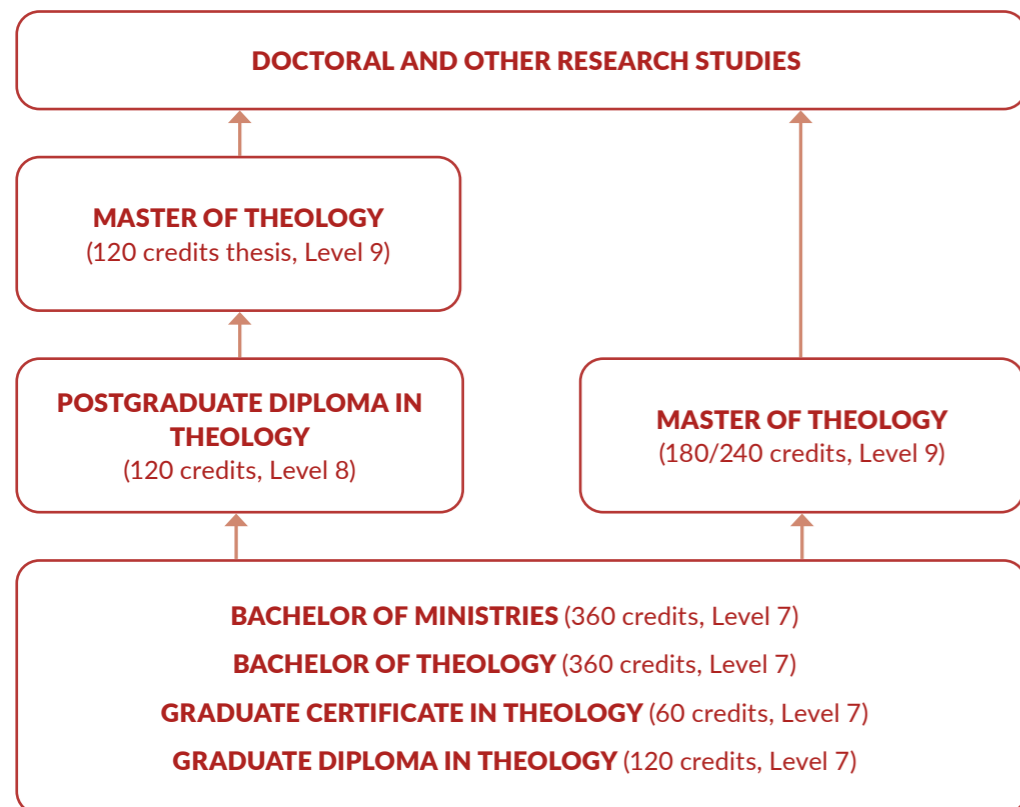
DOCTORAL AND OTHER RESEARCH STUDIES

MASTER OF THEOLOGY
(120 credits thesis, Level 9)

POSTGRADUATE DIPLOMA IN THEOLOGY
(120 credits, Level 8)

MASTER OF THEOLOGY
(180/240 credits, Level 9)

BACHELOR OF MINISTRIES (360 credits, Level 7)
BACHELOR OF THEOLOGY (360 credits, Level 7)
GRADUATE CERTIFICATE IN THEOLOGY (60 credits, Level 7)
GRADUATE DIPLOMA IN THEOLOGY (120 credits, Level 7)